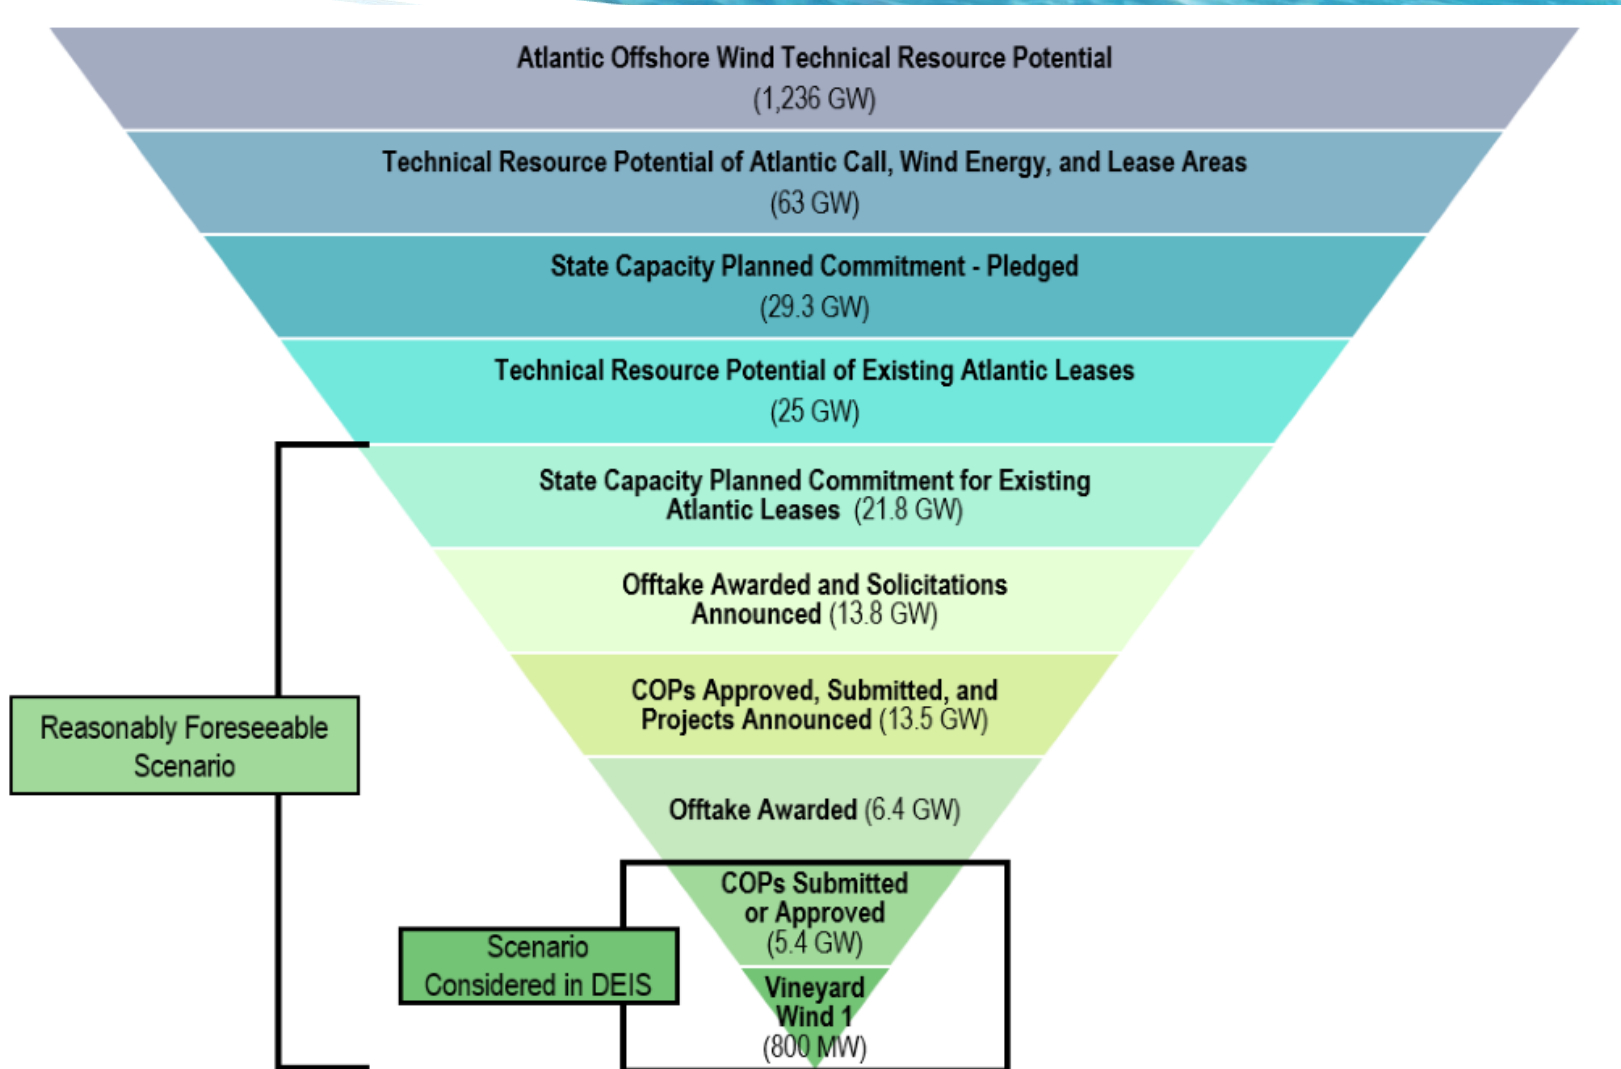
Atlantic Offshore Wind Technical Resource Potential
(1,236 GW)

Technical Resource Potential of Atlantic Call, Wind Energy, and Lease Areas
(63 GW)

State Capacity Planned Commitment - Pledged
(29.3 GW)

Technical Resource Potential of Existing Atlantic Leases
(25 GW)

State Capacity Planned Commitment for Existing Atlantic Leases (21.8 GW)

Offtake Awarded and Solicitations Announced (13.8 GW)

COPs Approved, Submitted, and Projects Announced (13.5 GW)

Offtake Awarded (6.4 GW)

COPs Submitted or Approved (5.4 GW)

Vineyard Wind 1 (800 MW)

Reasonably Foreseeable Scenario

Scenario Considered in DEIS